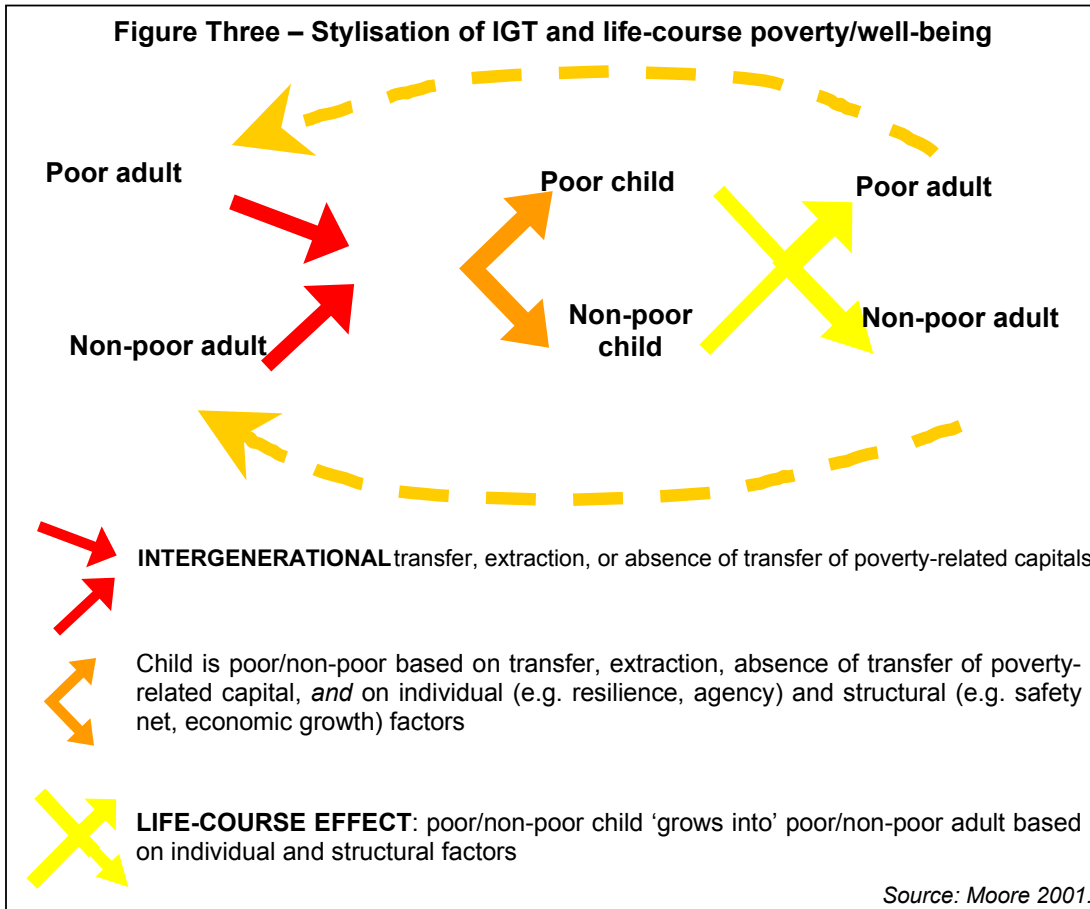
Figure Three – Stylisation of IGT and life-course poverty/well-being

Poor adult

Non-poor adult

Poor child

Non-poor child

Poor adult

Non-poor adult

INTERGENERATIONAL transfer, extraction, or absence of transfer of poverty-related capitals

Child is poor/non-poor based on transfer, extraction, absence of transfer of poverty-related capital, *and* on individual (e.g. resilience, agency) and structural (e.g. safety net, economic growth) factors

LIFE-COURSE EFFECT: poor/non-poor child 'grows into' poor/non-poor adult based on individual and structural factors

Source: Moore 2001.